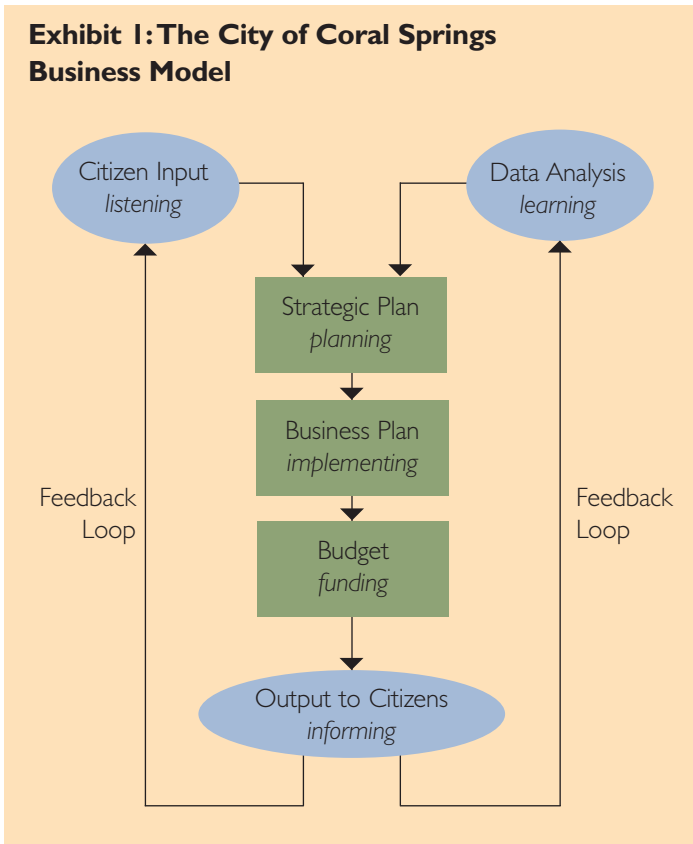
Exhibit 1: The City of Coral Springs Business Model

Citizen Input
listening

Data Analysis
learning

Strategic Plan
planning

Business Plan
implementing

Budget
funding

Output to Citizens
informing

Feedback Loop

Feedback Loop